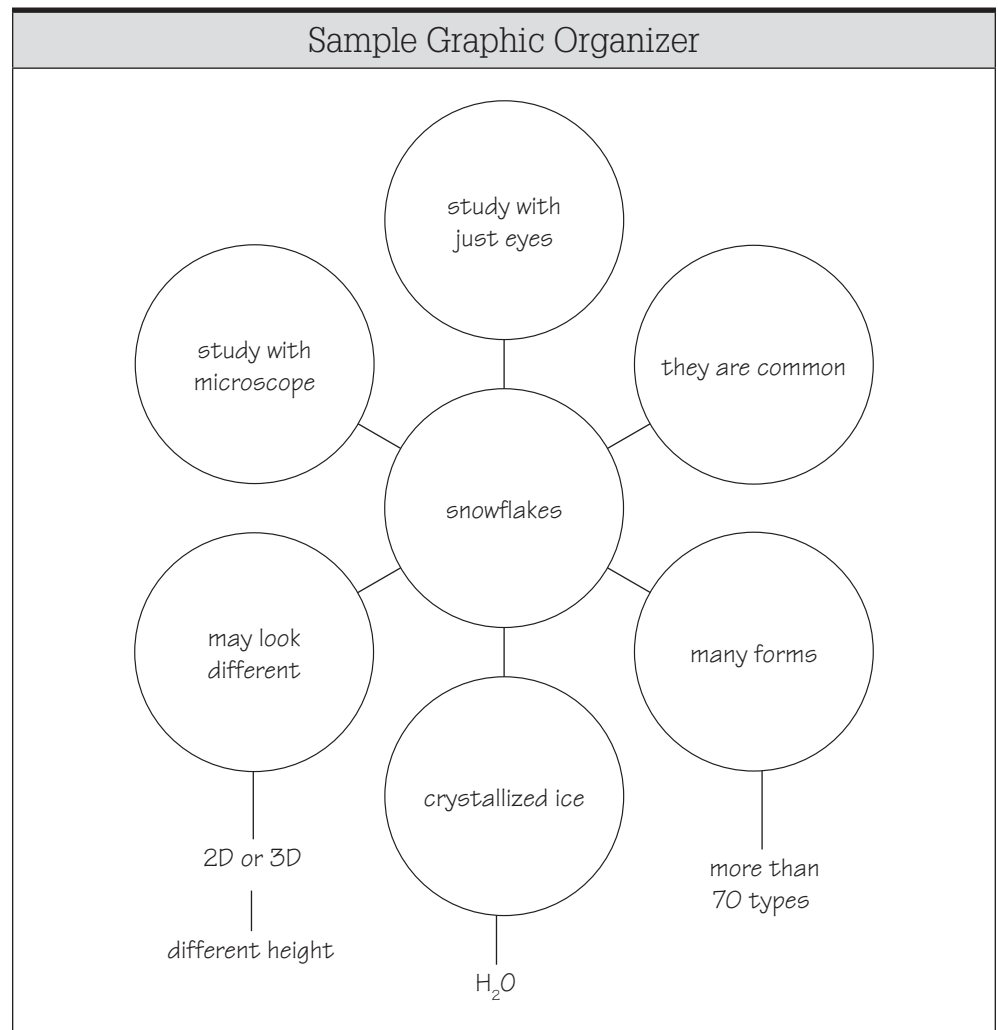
Sample Graphic Organizer

study with just eyes

study with microscope

they are common

snowflakes

may look different

many forms

crystallized ice

2D or 3D

different height

more than 70 types

$H_2O$